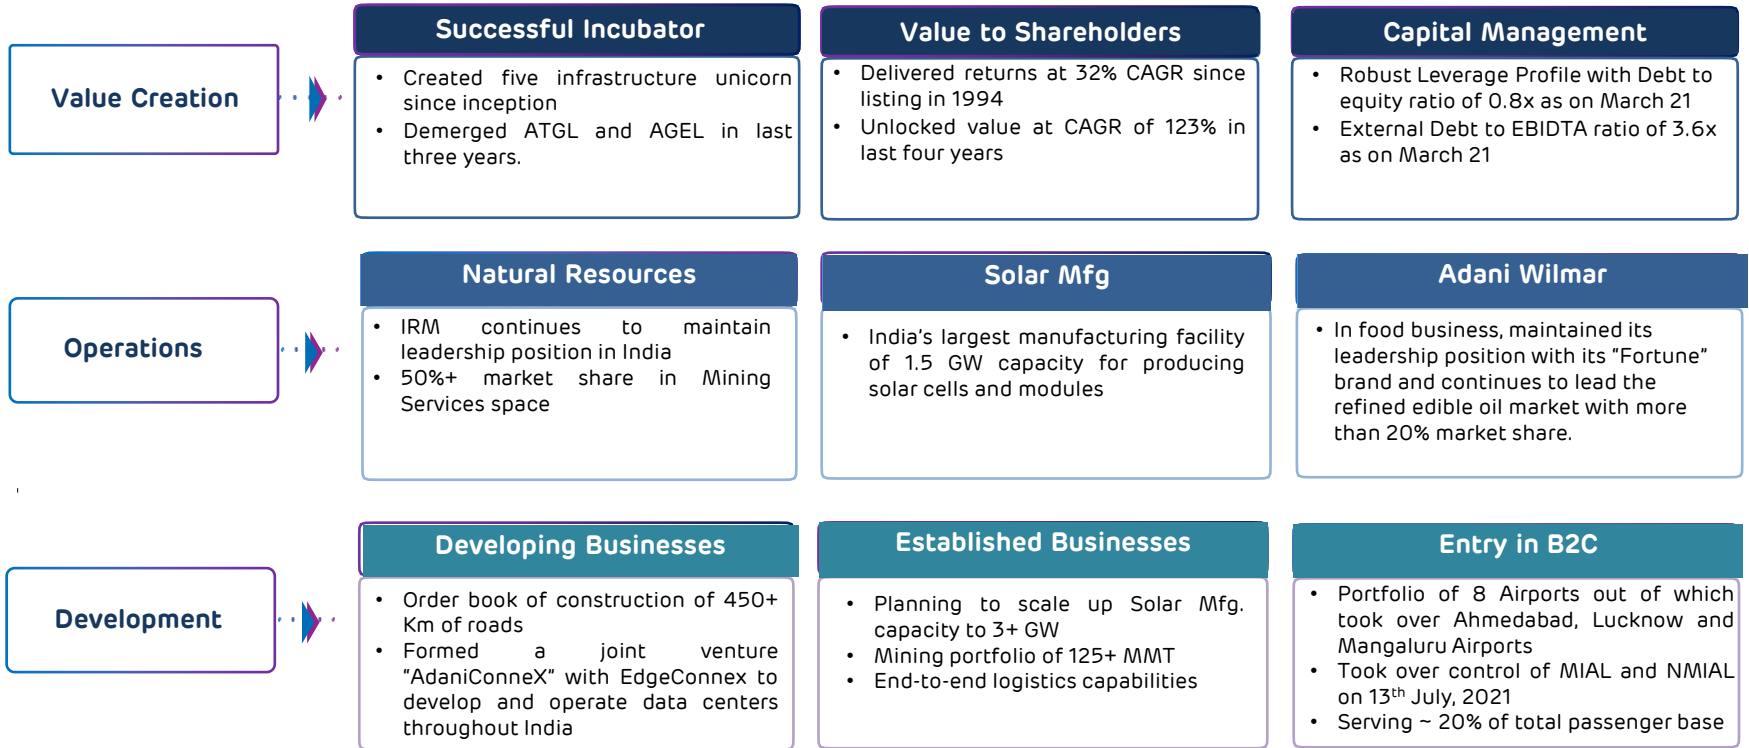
Value Creation

Successful Incubator

- Created five infrastructure unicorn since inception
- Demerged ATGL and AGEL in last three years.

Value to Shareholders

- Delivered returns at 32% CAGR since listing in 1994
- Unlocked value at CAGR of 123% in last four years

Capital Management

- Robust Leverage Profile with Debt to equity ratio of 0.8x as on March 21
- External Debt to EBIDTA ratio of 3.6x as on March 21

Operations

Natural Resources

- IRM continues to maintain leadership position in India
- 50%+ market share in Mining Services space

Solar Mfg

- India's largest manufacturing facility of 1.5 GW capacity for producing solar cells and modules

Adani Wilmar

- In food business, maintained its leadership position with its "Fortune" brand and continues to lead the refined edible oil market with more than 20% market share.

Development

Developing Businesses

- Order book of construction of 450+ Km of roads
- Formed a joint venture "AdaniConneX" with EdgeConnex to develop and operate data centers throughout India

Established Businesses

- Planning to scale up Solar Mfg. capacity to 3+ GW
- Mining portfolio of 125+ MMT
- End-to-end logistics capabilities

Entry in B2C

- Portfolio of 8 Airports out of which took over Ahmedabad, Lucknow and Mangaluru Airports
- Took over control of MIAL and NMIAL on 13$^{th}$ July, 2021
- Serving ~ 20% of total passenger base